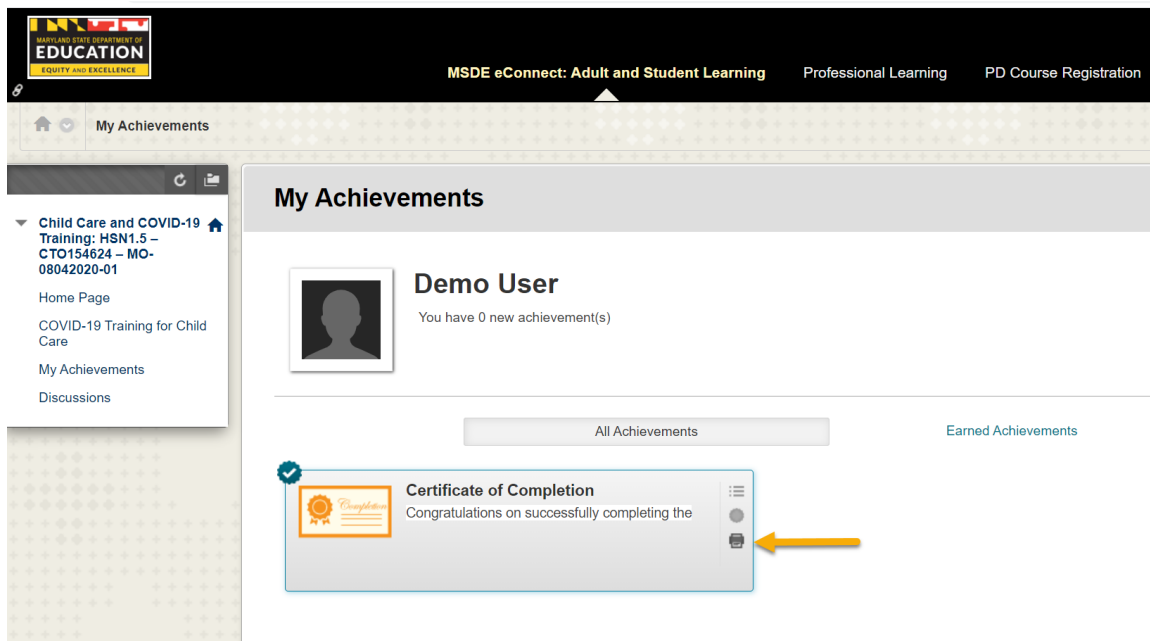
MARYLAND STATE DEPARTMENT OF EDUCATION
EQUITY AND EXCELLENCE

MSDE eConnect: Adult and Student Learning
Professional Learning
PD Course Registration

My Achievements

Child Care and COVID-19 Training: HSN1.5 – CTO154624 – MO-08042020-01
Home Page
COVID-19 Training for Child Care
My Achievements
Discussions

My Achievements

Demo User
You have 0 new achievement(s)

All Achievements
Earned Achievements

Completion
Certificate of Completion
Congratulations on successfully completing the